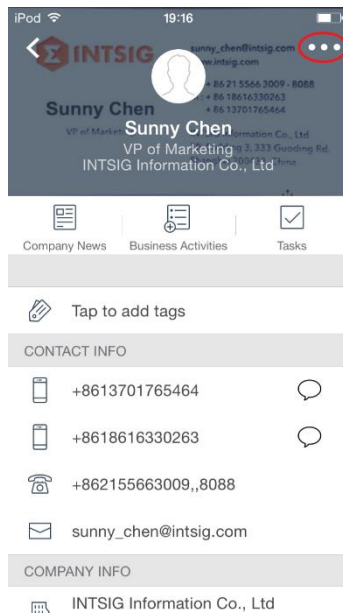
iPod 19:16

INTSIG sunny_chen@intsig.com www.intsig.com + 86 21 5566 3009 - 8088 + 86 18616330263 + 86 13701765464

Sunny Chen VP of Marketing INTSIG Information Co., Ltd

Sunny Chen
VP of Marketing
INTSIG Information Co., Ltd

Company News Business Activities Tasks

Tap to add tags

CONTACT INFO

+8613701765464

+8618616330263

+862155663009,,8088

sunny_chen@intsig.com

COMPANY INFO

INTSIG Information Co., Ltd